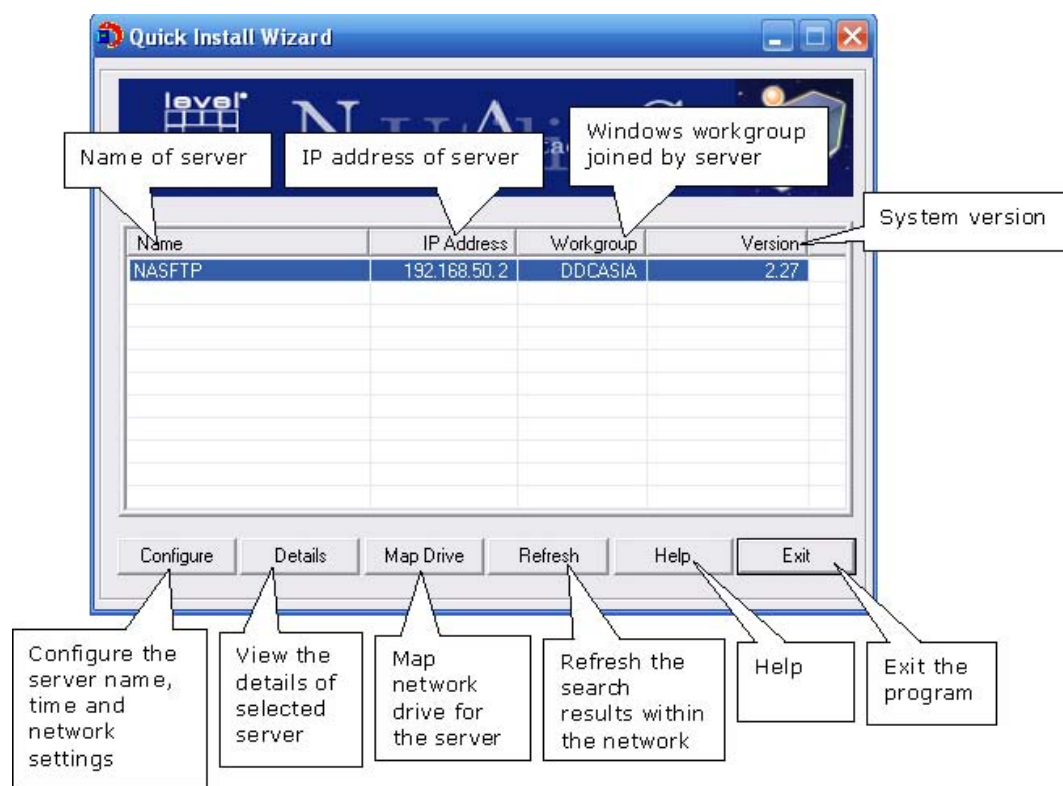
Quick Install Wizard

level

Name of server

IP address of server

Windows workgroup joined by server

System version

| Name | IP Address | Workgroup | Version |
|---|---|---|---|
| NASFTP | 192.168.50.2 | DDCASIA | 2.27 |

Configure Details Map Drive Refresh Help Exit

Configure the server name, time and network settings

View the details of selected server

Map network drive for the server

Refresh the search results within the network

Help

Exit the program